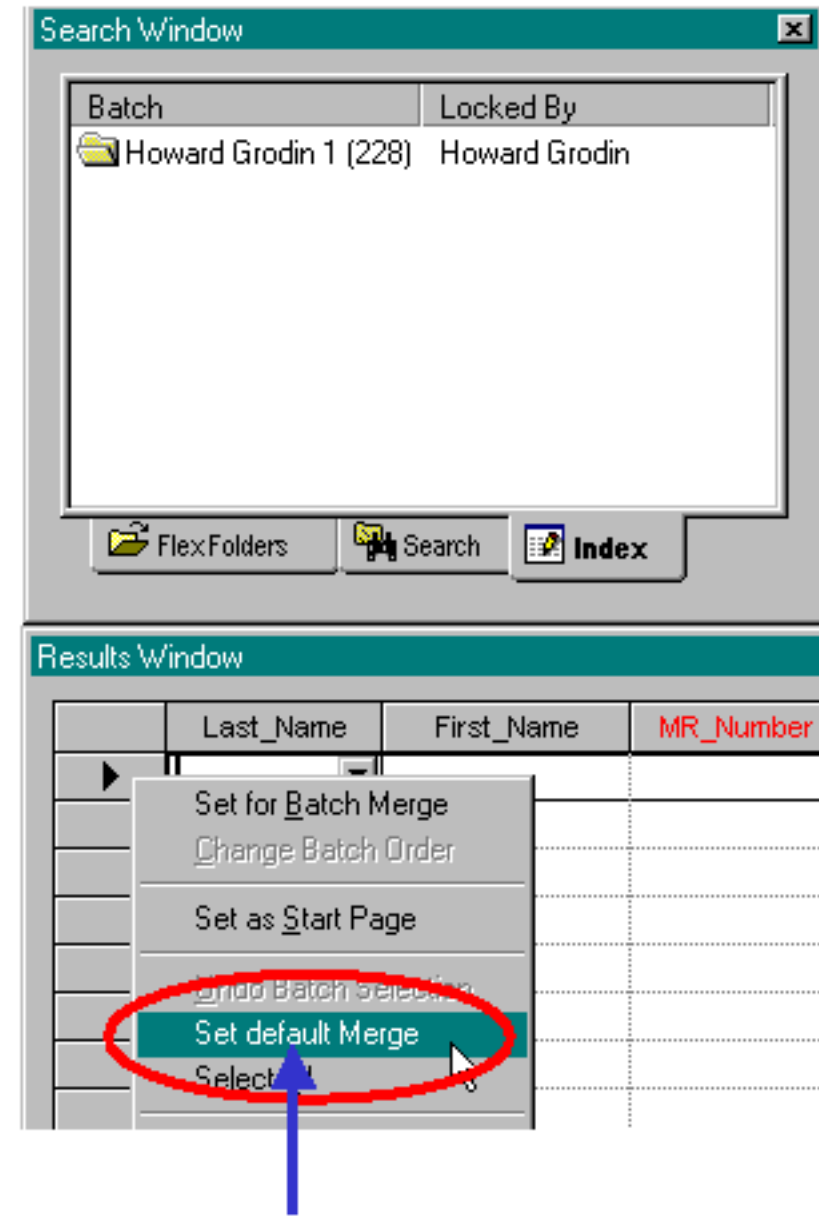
Search Window

| Batch | Locked By |
|---|---|
| Howard Grodin 1 (228) | Howard Grodin |

Flex Folders
Search
Index

Results Window

| | Last_Name | First_Name | MR_Number |
|---|---|---|---|

Set for Batch Merge
Change Batch Order
Set as Start Page
Undo Batch Selection
Set default Merge
Select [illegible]